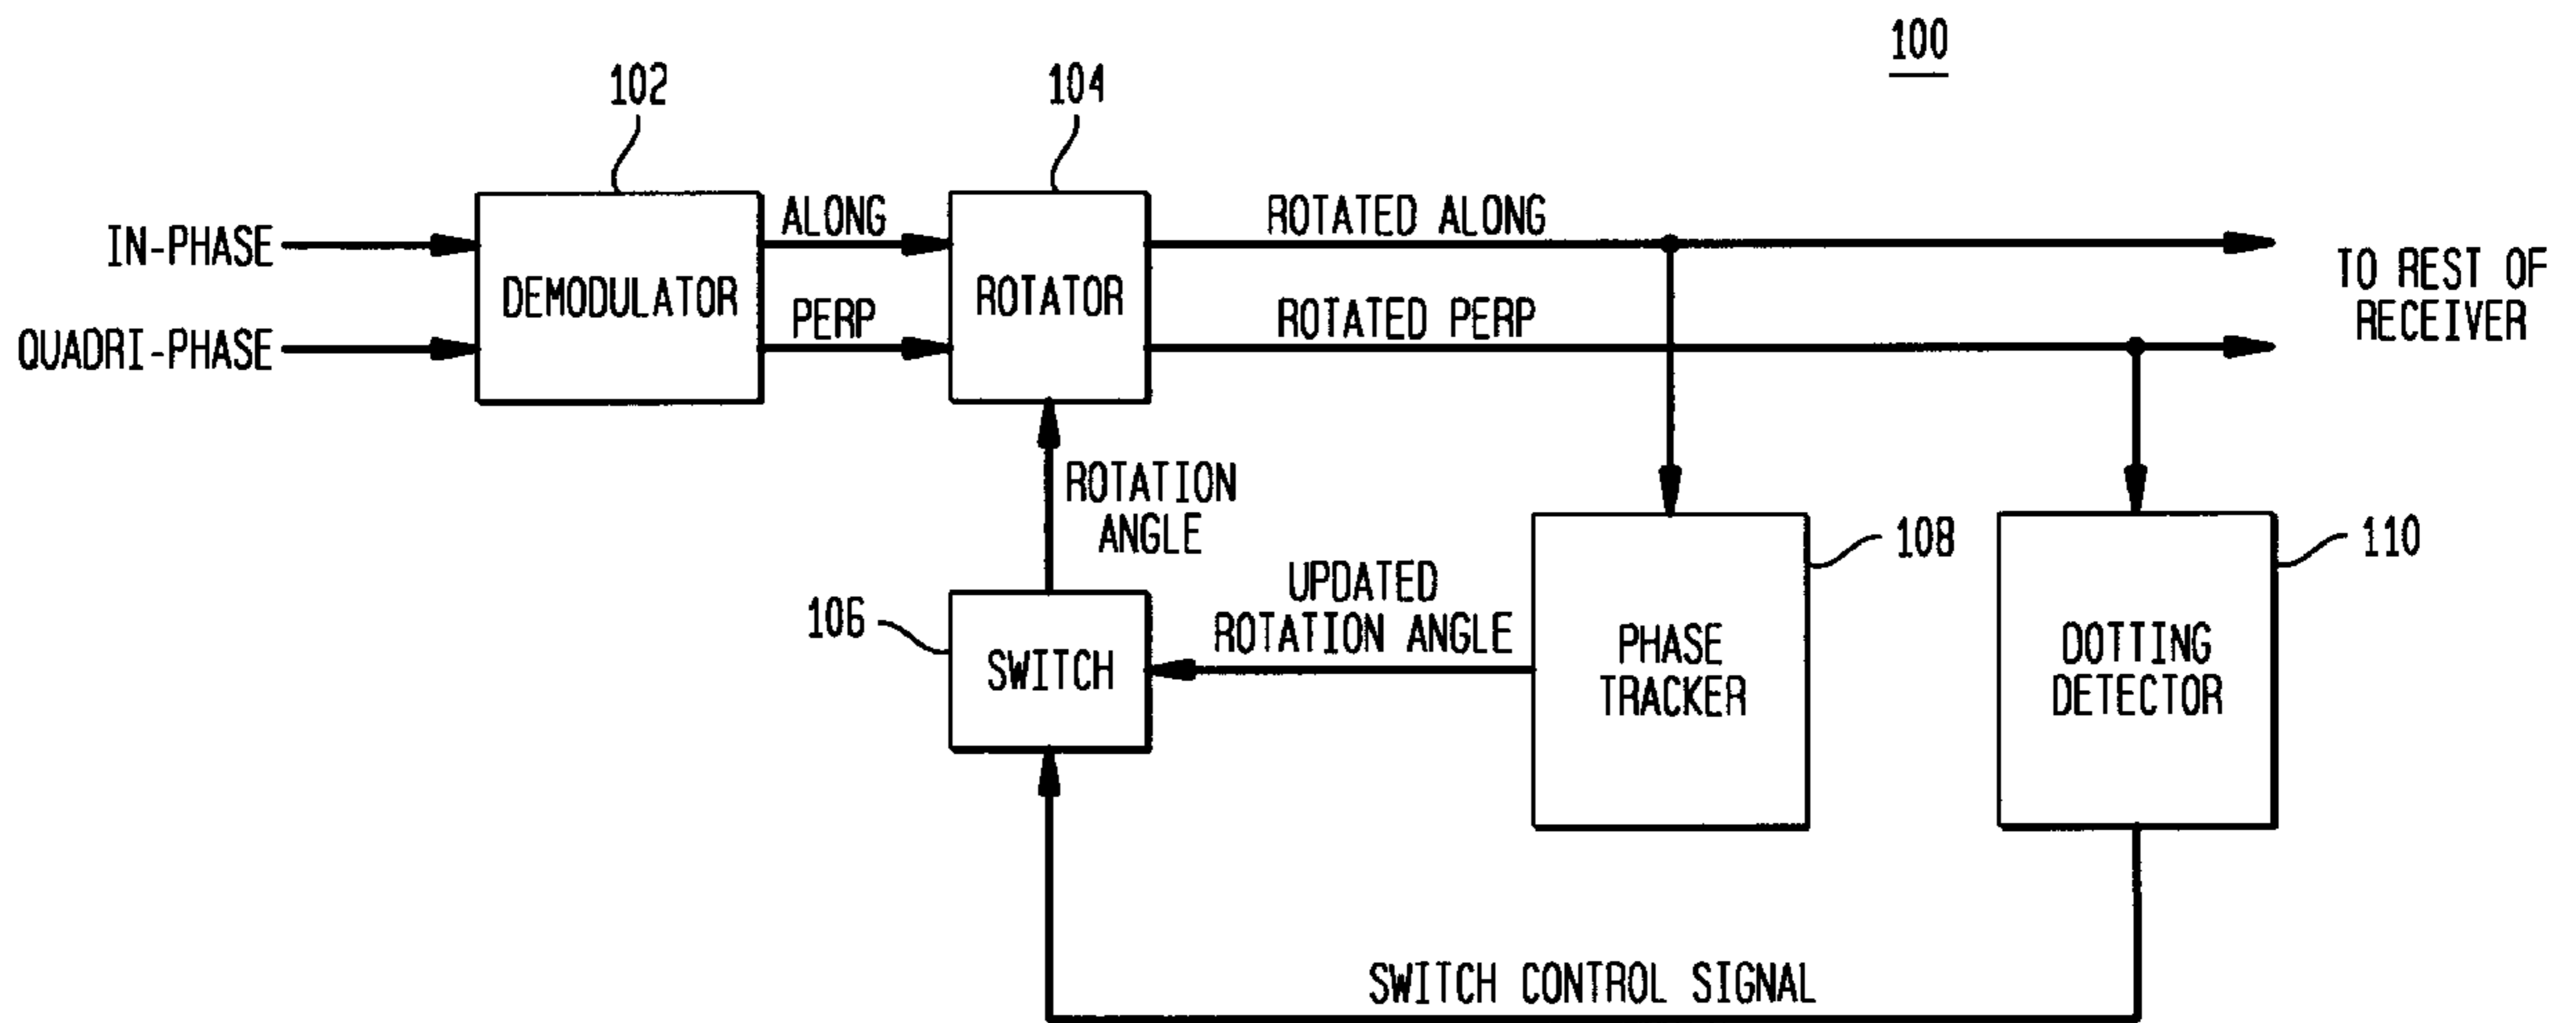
100

102

104

IN-PHASE

QUADRI-PHASE

DEMODULATOR

ALONG

PERP

ROTATOR

ROTATED ALONG

ROTATED PERP

TO REST OF RECEIVER

ROTATION ANGLE

106

SWITCH

UPDATED ROTATION ANGLE

PHASE TRACKER

108

DOTTING DETECTOR

110

SWITCH CONTROL SIGNAL